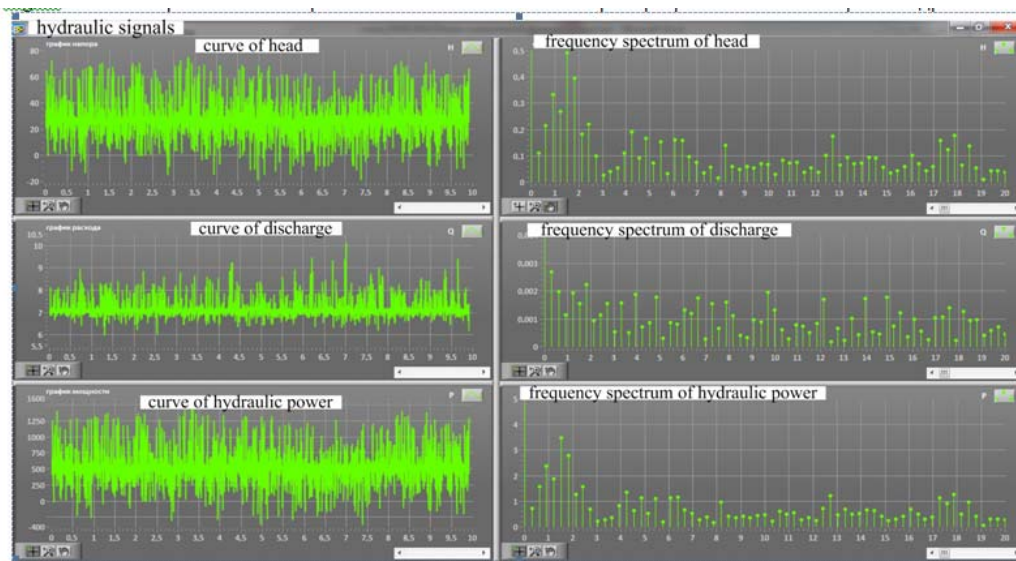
hydraulic signals

график напора
curve of head
H
80
60
40
20
0
-20
0 0,5 1 1,5 2 2,5 3 3,5 4 4,5 5 5,5 6 6,5 7 7,5 8 8,5 9 9,5 10

frequency spectrum of head
H
0,5
0,4
0,3
0,2
0,1
0
0 1 2 3 4 5 6 7 8 9 10 11 12 13 14 15 16 17 18 19 20

график расхода
curve of discharge
Q
10,5
10
9
8
7
6
5,5
0 0,5 1 1,5 2 2,5 3 3,5 4 4,5 5 5,5 6 6,5 7 7,5 8 8,5 9 9,5 10

frequency spectrum of discharge
Q
0,003
0,002
0,001
0
0 1 2 3 4 5 6 7 8 9 10 11 12 13 14 15 16 17 18 19 20

график мощности
curve of hydraulic power
P
1600
1250
1000
750
500
250
0
-400
0 0,5 1 1,5 2 2,5 3 3,5 4 4,5 5 5,5 6 6,5 7 7,5 8 8,5 9 9,5 10

frequency spectrum of hydraulic power
P
5
4
3
2
1
0
0 1 2 3 4 5 6 7 8 9 10 11 12 13 14 15 16 17 18 19 20